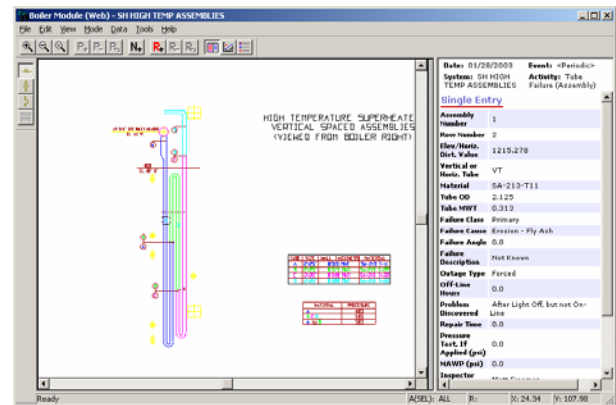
Boiler Module (Web) - SH HIGH TEMP ASSEMBLIES

File Edit View Mode Data Tools Help

HIGH TEMPERATURE SUPERHEATE
VERTICAL SPACED ASSEMBLIES
(VIEWED FROM BOILER RIGHT)

Date: 01/28/2003
Events: <Periodic>
System: SH HIGH TEMP ASSEMBLIES
Activity: Tube Failure (Assembly)

Single Entry

| | |
|---|---|
| Assembly Number | 1 |
| Row Number | 2 |
| Elev/Horiz. Dirt. Value | 1215.278 |
| Vertical or Horiz. Tube | VT |
| Material | SA-213-T11 |
| Tube OD | 2.125 |
| Tube MWT | 0.313 |
| Failure Class | Primary |
| Failure Cause | Erosion - Fly Ash |
| Failure Angle | 0.0 |
| Failure Description | Not Known |
| Outage Type | Forced |
| Off-Line Hours | 0.0 |
| Problem Discovered | After Light Off, but not On-Line |
| Repair Time | 0.0 |
| Pressure Test, If Applied (psi) | 0.0 |
| MAWP (psi) | 0.0 |
| Inspector | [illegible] |

Ready
A(SEL): ALL
R:
X: 24.34
Y: 107.98